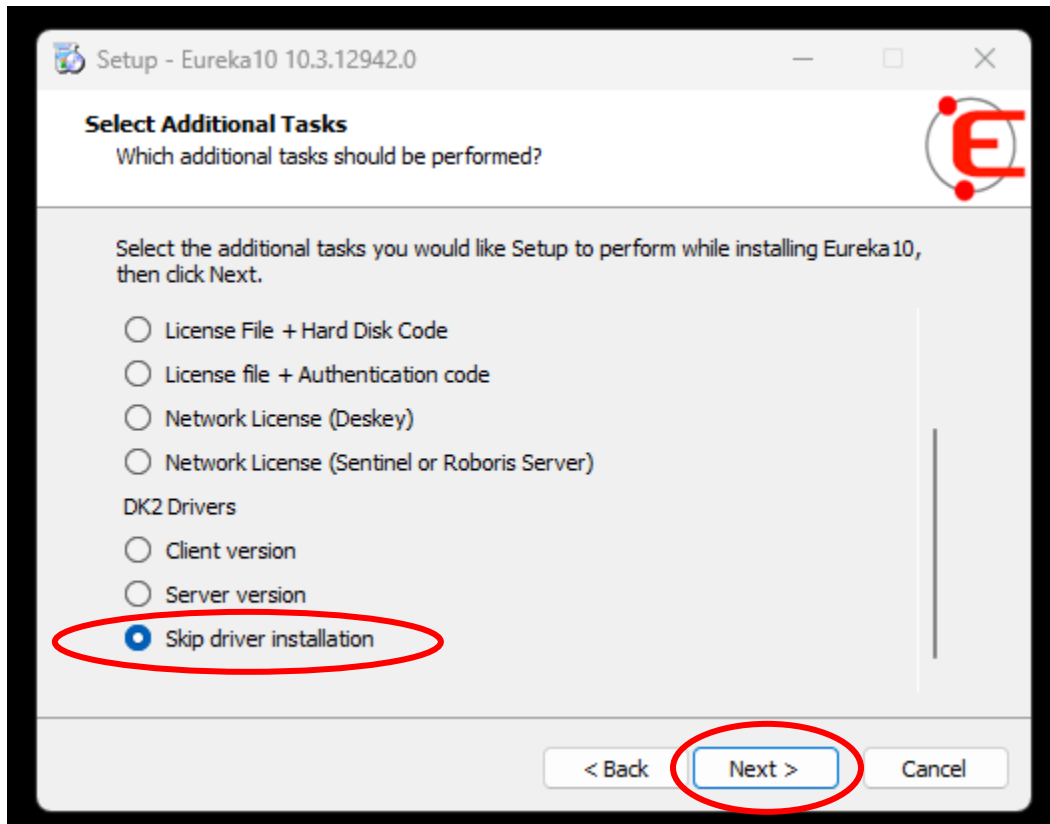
Setup - Eureka10 10.3.12942.0

Select Additional Tasks
Which additional tasks should be performed?

Select the additional tasks you would like Setup to perform while installing Eureka10, then click Next.

License File + Hard Disk Code
License file + Authentication code
Network License (Deskey)
Network License (Sentinel or Roboris Server)
DK2 Drivers
Client version
Server version
Skip driver installation

< Back
Next >
Cancel